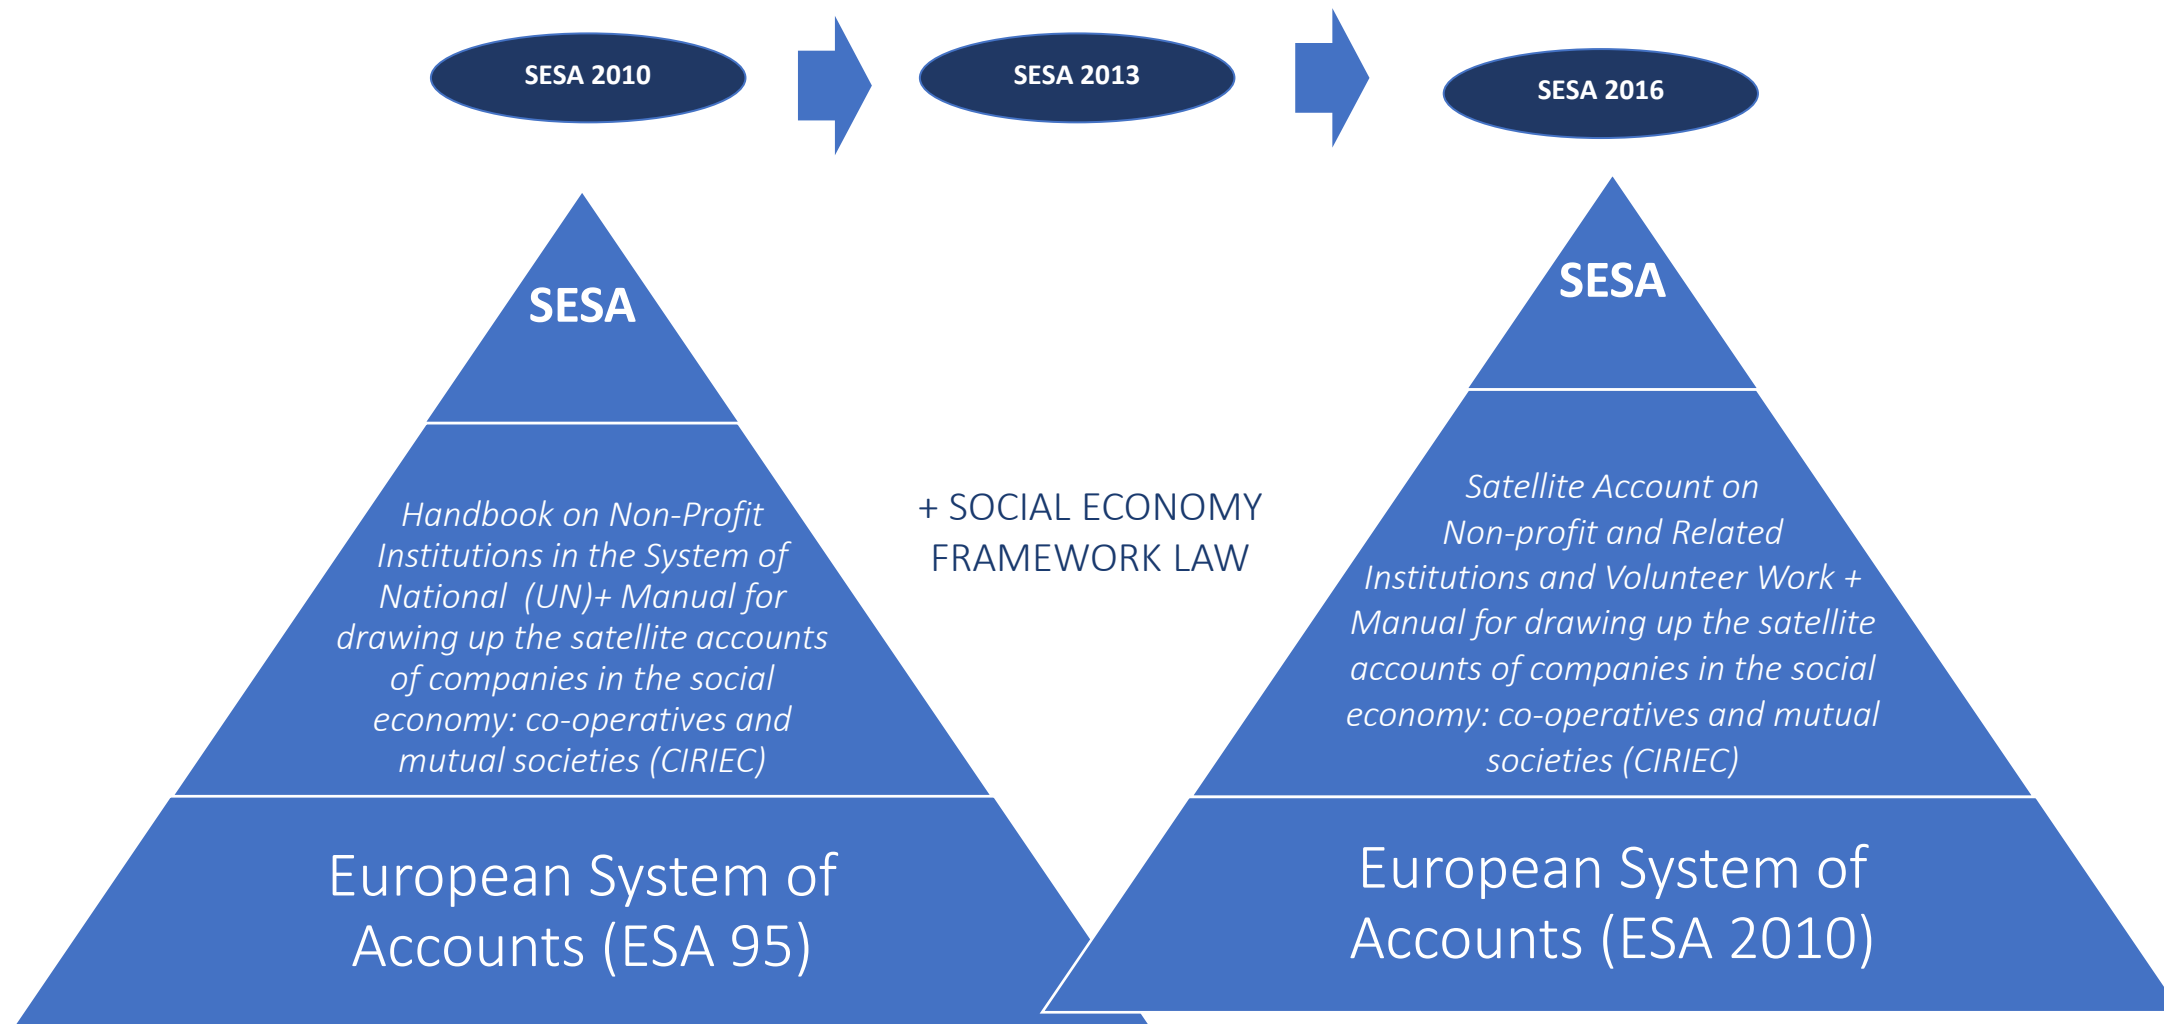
SESA 2010

SESA 2013

SESA 2016

SESA

Handbook on Non-Profit Institutions in the System of National (UN)+ Manual for drawing up the satellite accounts of companies in the social economy: co-operatives and mutual societies (CIRIEC)

European System of Accounts (ESA 95)

+ SOCIAL ECONOMY FRAMEWORK LAW

SESA

Satellite Account on Non-profit and Related Institutions and Volunteer Work + Manual for drawing up the satellite accounts of companies in the social economy: co-operatives and mutual societies (CIRIEC)

European System of Accounts (ESA 2010)